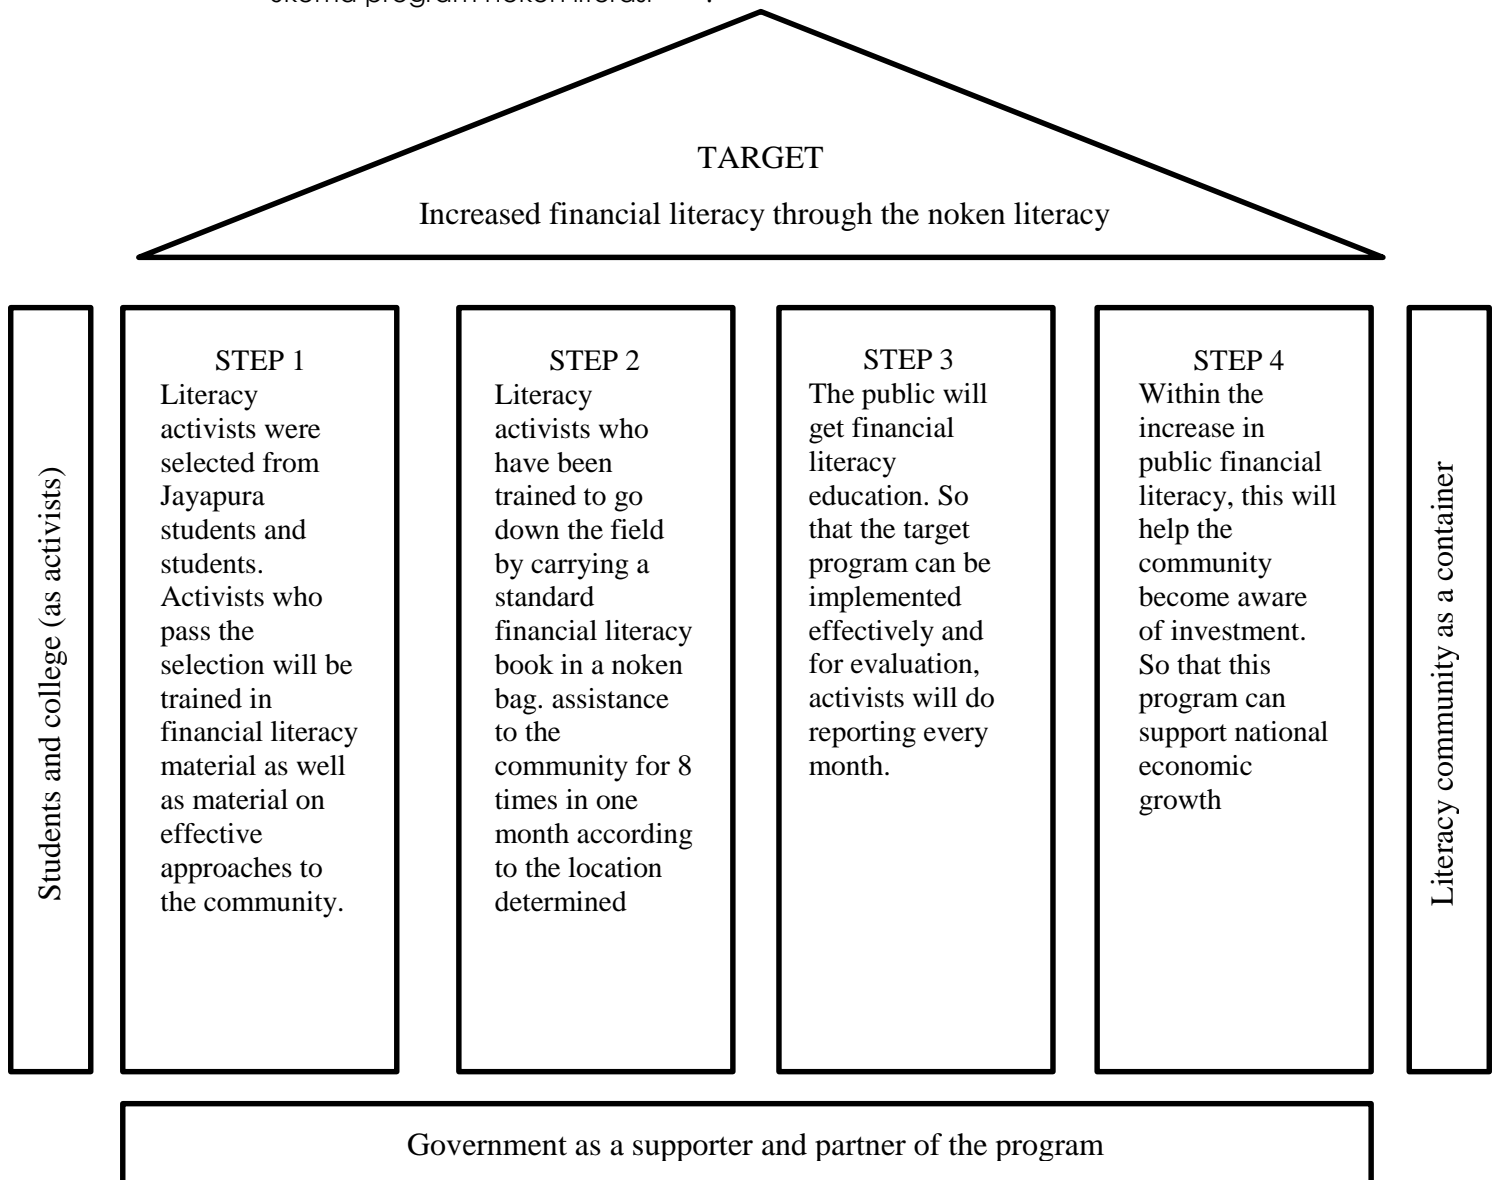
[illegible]

TARGET

Increased financial literacy through the noken literacy

Students and college (as activists)

STEP 1
Literacy activists were selected from Jayapura students and students. Activists who pass the selection will be trained in financial literacy material as well as material on effective approaches to the community.

STEP 2
Literacy activists who have been trained to go down the field by carrying a standard financial literacy book in a noken bag. assistance to the community for 8 times in one month according to the location determined

STEP 3
The public will get financial literacy education. So that the target program can be implemented effectively and for evaluation, activists will do reporting every month.

STEP 4
Within the increase in public financial literacy, this will help the community become aware of investment. So that this program can support national economic growth

Literacy community as a container

Government as a supporter and partner of the program